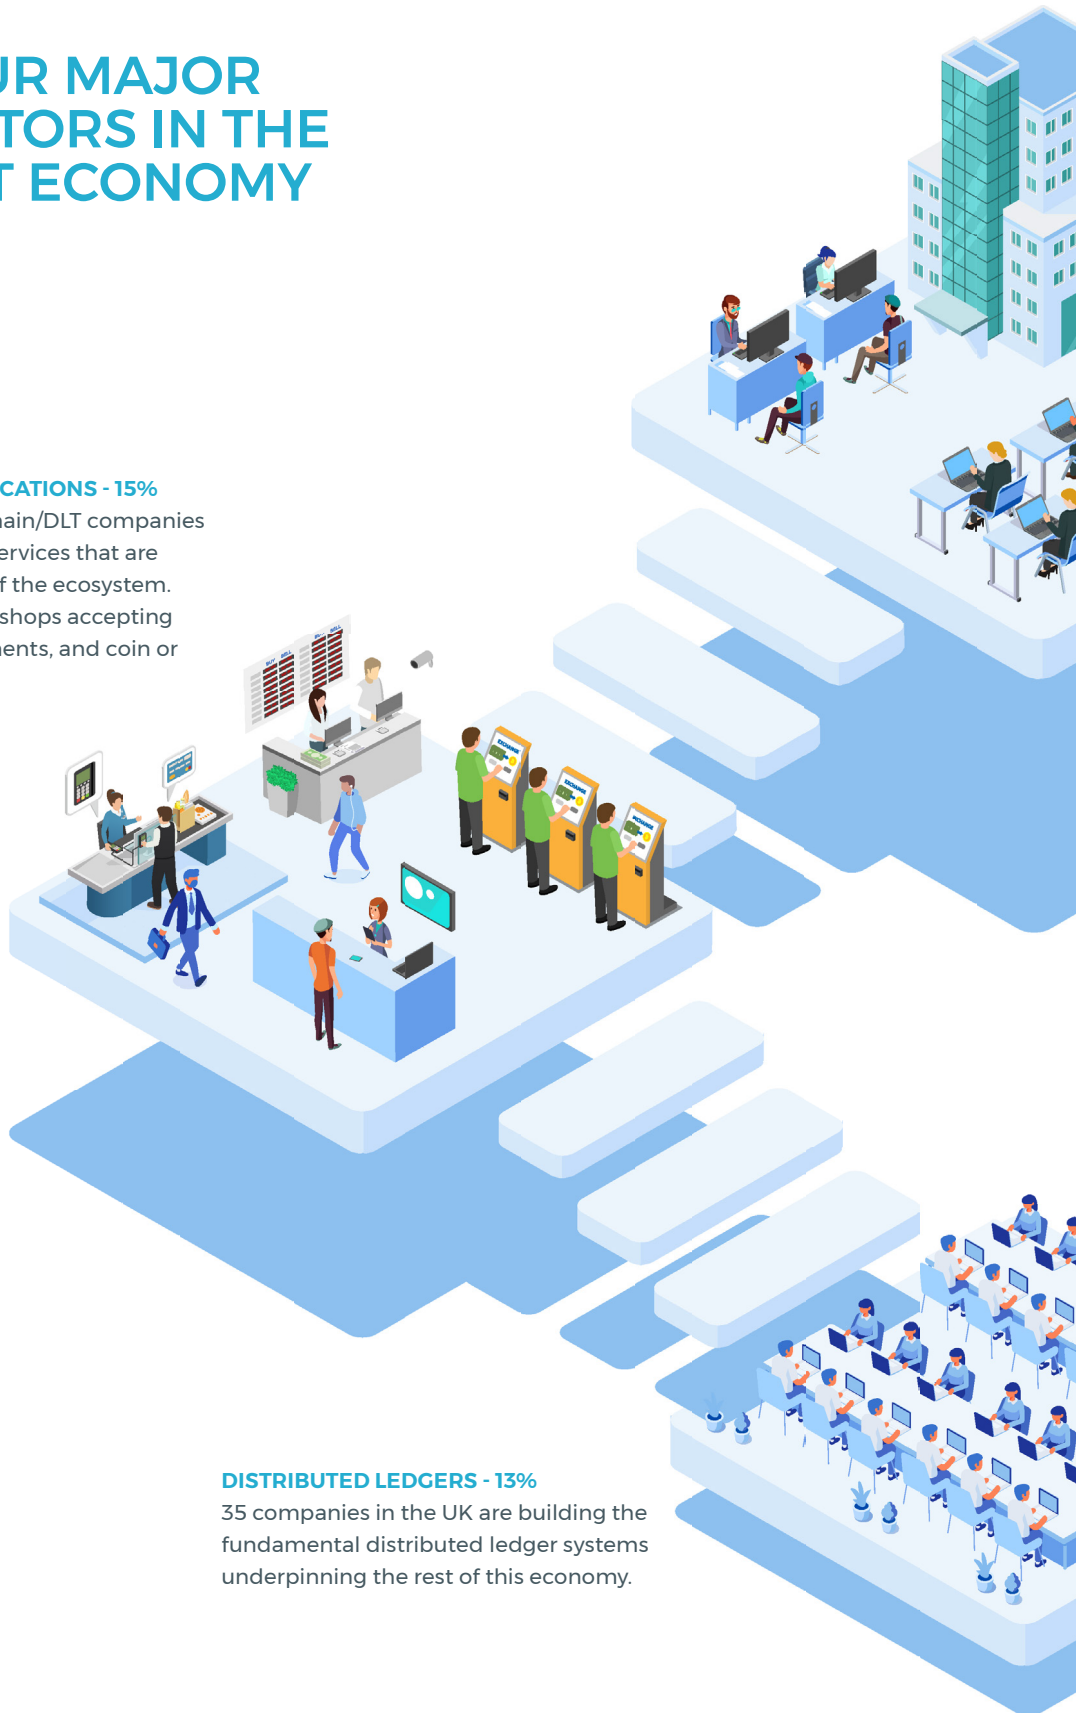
UR MAJOR
TORS IN THE
T ECONOMY

CATIONS - 15%
ain/DLT companies
ervices that are
f the ecosystem.
shops accepting
ents, and coin or

BUY SELL

EXCHANGE

EXCHANGE

EXCHANGE

DISTRIBUTED LEDGERS - 13%
35 companies in the UK are building the fundamental distributed ledger systems underpinning the rest of this economy.